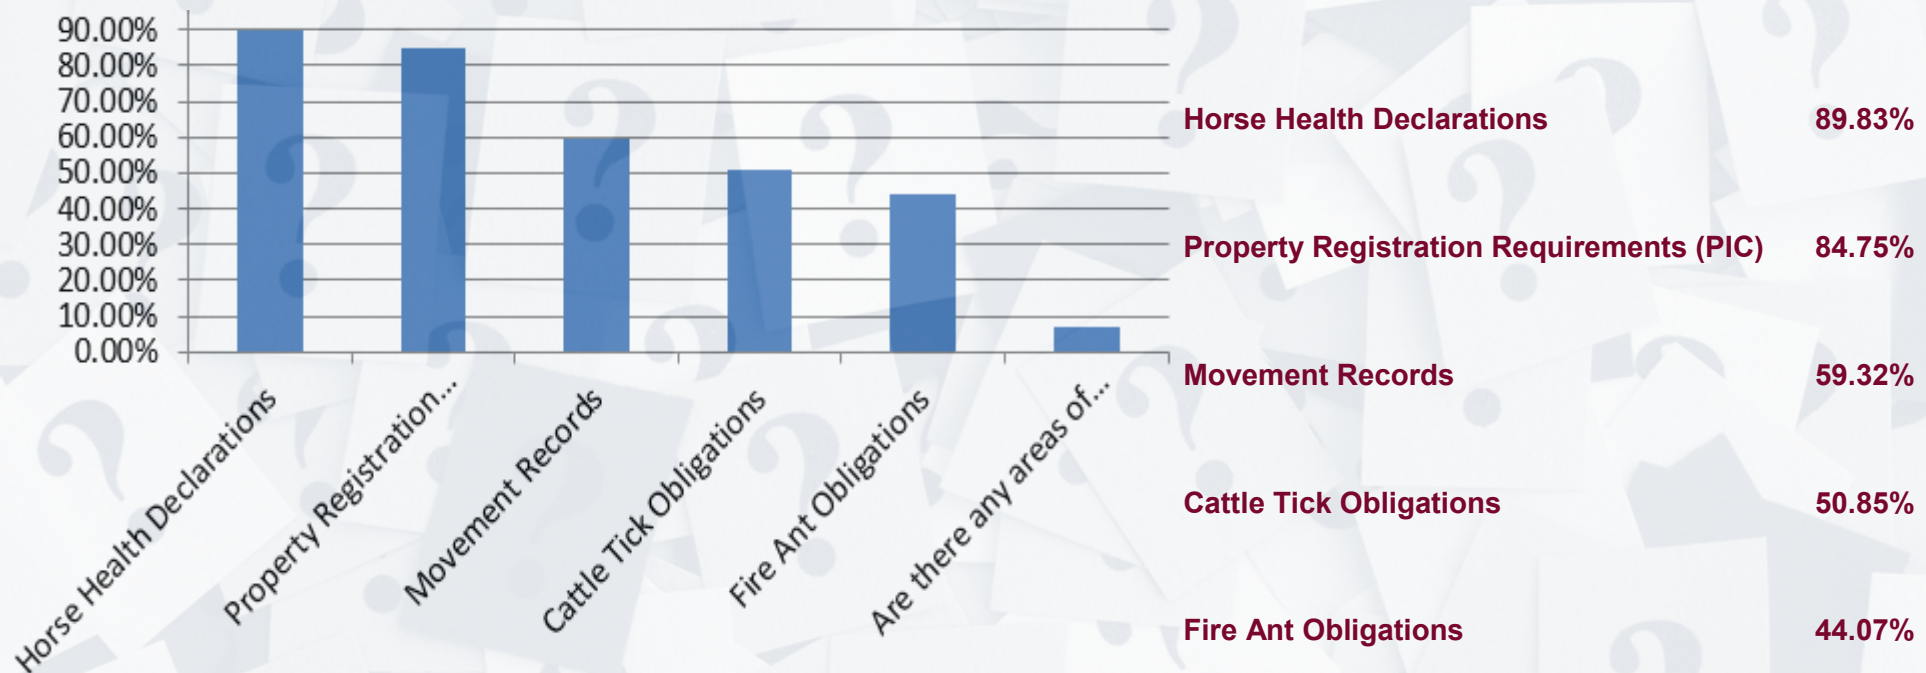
90.00%
80.00%
70.00%
60.00%
50.00%
40.00%
30.00%
20.00%
10.00%
0.00%

Horse Health Declarations
Property Registration...
Movement Records
Cattle Tick Obligations
Fire Ant Obligations
Are there any areas of...

| | |
|---|---|
| Horse Health Declarations | 89.83% |
| Property Registration Requirements (PIC) | 84.75% |
| Movement Records | 59.32% |
| Cattle Tick Obligations | 50.85% |
| Fire Ant Obligations | 44.07% |